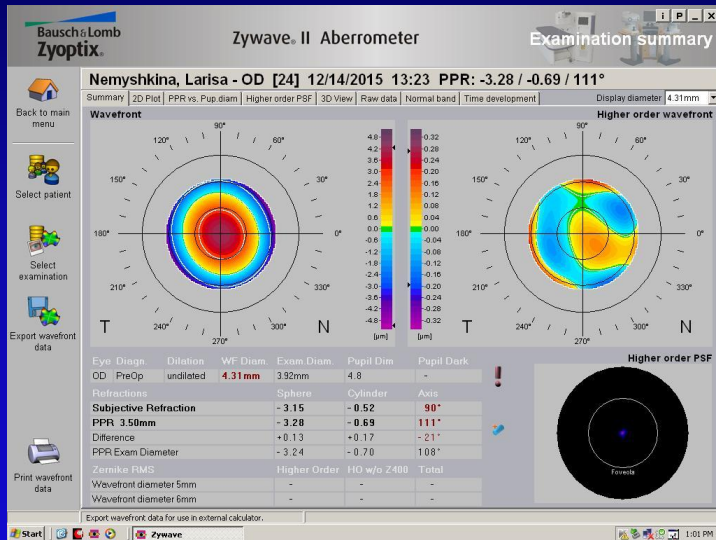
Bausch & Lomb
Zyoptix.

Zywave II Aberrometer

Examination summary

i P _ X

Back to main menu

Select patient

Select examination

Export wavefront data

Print wavefront data

Nemyshkina, Larisa - OD [24] 12/14/2015 13:23 PPR: -3.28 / -0.69 / 111°

Summary | 2D Plot | PPR vs. Pup.diam | Higher order PSF | 3D View | Raw data | Normal band | Time development

Display diameter 4.31mm

Wavefront

90° 120° 60° 150° 30° 180° 0° 210° 330° 240° 300° 270°

T N

4.8 4.2 3.6 3.0 2.4 1.8 1.2 0.6 0.0 -0.6 -1.2 -1.8 -2.4 -3.0 -3.6 -4.2 -4.8 [µm]

0.32 0.28 0.24 0.20 0.16 0.12 0.08 0.04 0.00 -0.04 -0.08 -0.12 -0.16 -0.20 -0.24 -0.28 -0.32 [µm]

Higher order wavefront

90° 120° 60° 150° 30° 180° 0° 210° 330° 240° 300° 270°

T N

| Eye | Diagn. | Dilation | WF Diam. | Exam Diam. | Pupil Dim | Pupil Dark |
|---|---|---|---|---|---|---|
| OD | PreOp | undilated | 4.31mm | 3.92mm | 4.8 | - |

| Refractions | Sphere | Cylinder | Axis |
|---|---|---|---|
| Subjective Refraction | - 3.15 | - 0.52 | 90° |
| PPR 3.50mm | - 3.28 | - 0.69 | 111° |
| Difference | +0.13 | +0.17 | - 21° |
| PPR Exam Diameter | - 3.24 | - 0.70 | 108° |

| Zernike RMS | Higher Order | HO w/o Z400 | Total |
|---|---|---|---|
| Wavefront diameter 5mm | - | - | - |
| Wavefront diameter 6mm | - | - | - |

Higher order PSF

Foveola

Export wavefront data for use in external calculator.

Start | Zywave | 1:01 PM